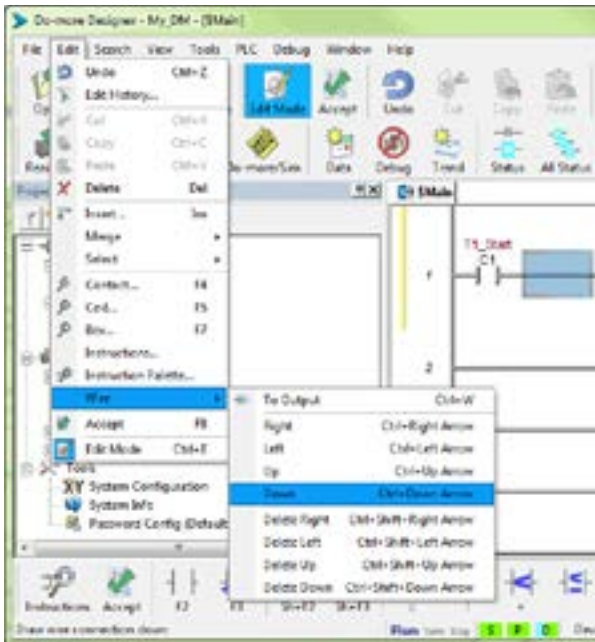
Do-more Designer - My_DM - [$Main]

File Edit Search View Tools PLC Debug Window Help

Undo Ctrl+Z
Edit History...
Cut Ctrl+X
Copy Ctrl+C
Paste Ctrl+V
Delete Del
Insert... Ins
Merge
Select
Contact... F4
Coil... F5
Box... F7
Instructions...
Instruction Palette...
Wire
Accept F8
Edit Mode Ctrl+E

Edit Mode Accept Undo Cut Copy Paste
Do-more/Sim Data Debug Trend Status All Status

$Main

T1_Start
C1

1

2

To Output Ctrl+W
Right Ctrl+Right Arrow
Left Ctrl+Left Arrow
Up Ctrl+Up Arrow
Down Ctrl+Down Arrow
Delete Right Ctrl+Shift+Right Arrow
Delete Left Ctrl+Shift+Left Arrow
Delete Up Ctrl+Shift+Up Arrow
Delete Down Ctrl+Shift+Down Arrow

Tools
System Configuration
System Info
Password Config (Default)

Instructions Accept F2 F3 Sh+F2 Sh+F3

Draw wire connection down

Run